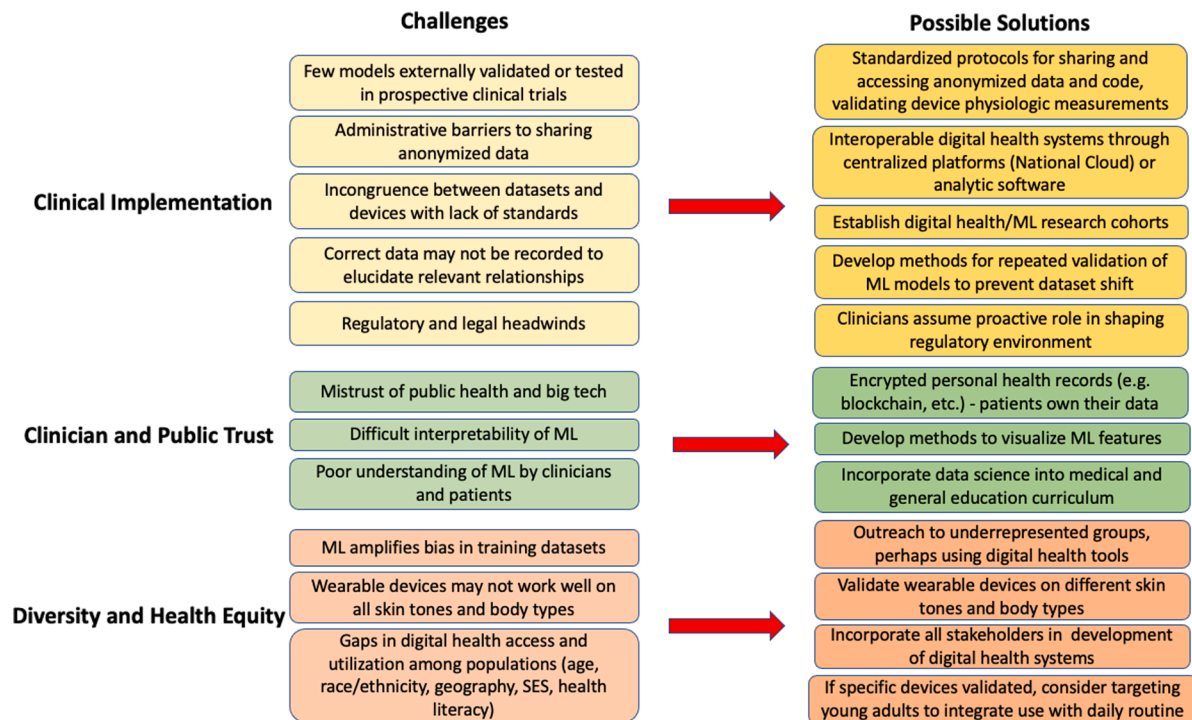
Challenges

Possible Solutions

Clinical Implementation

Few models externally validated or tested in prospective clinical trials

Administrative barriers to sharing anonymized data

Incongruence between datasets and devices with lack of standards

Correct data may not be recorded to elucidate relevant relationships

Regulatory and legal headwinds

Standardized protocols for sharing and accessing anonymized data and code, validating device physiologic measurements

Interoperable digital health systems through centralized platforms (National Cloud) or analytic software

Establish digital health/ML research cohorts

Develop methods for repeated validation of ML models to prevent dataset shift

Clinicians assume proactive role in shaping regulatory environment

Clinician and Public Trust

Mistrust of public health and big tech

Difficult interpretability of ML

Poor understanding of ML by clinicians and patients

Encrypted personal health records (e.g. blockchain, etc.) - patients own their data

Develop methods to visualize ML features

Incorporate data science into medical and general education curriculum

Diversity and Health Equity

ML amplifies bias in training datasets

Wearable devices may not work well on all skin tones and body types

Gaps in digital health access and utilization among populations (age, race/ethnicity, geography, SES, health literacy)

Outreach to underrepresented groups, perhaps using digital health tools

Validate wearable devices on different skin tones and body types

Incorporate all stakeholders in development of digital health systems

If specific devices validated, consider targeting young adults to integrate use with daily routine